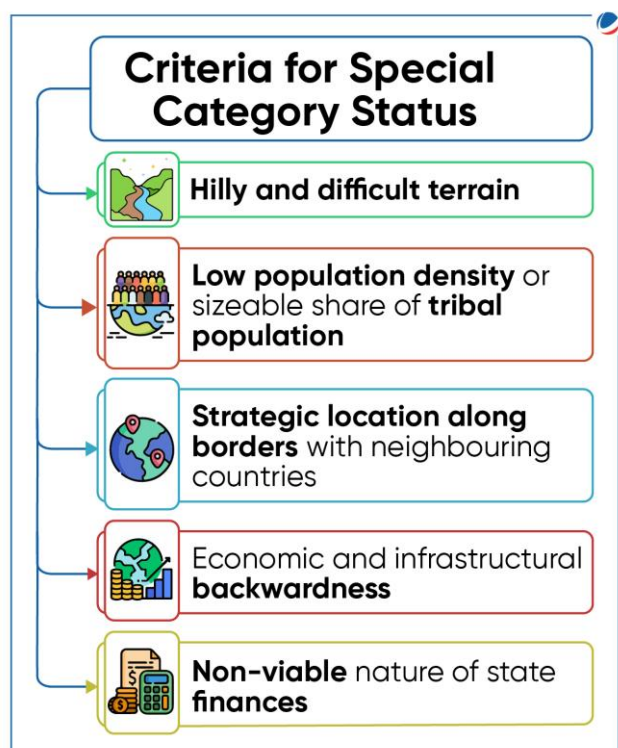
Criteria for Special Category Status

Hilly and difficult terrain

Low population density or sizeable share of tribal population

Strategic location along borders with neighbouring countries

Economic and infrastructural backwardness

Non-viable nature of state finances